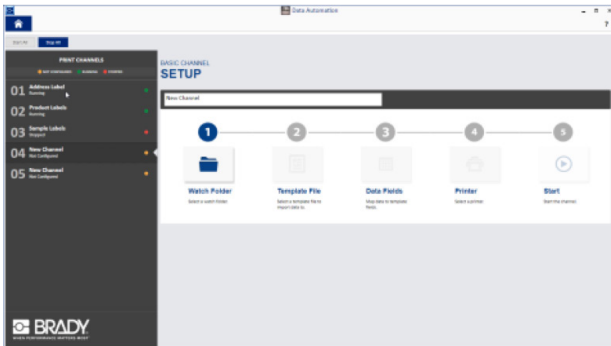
Data Automation

Start All Stop All

PRINT CHANNELS

NOT CONFIGURED RUNNING STOPPED

01 Address Label Running

02 Product Labels Running

03 Sample Labels Stopped

04 New Channel Not Configured

05 New Channel Not Configured

BRADY

WHEN PERFORMANCE MATTERS MOST

BASIC CHANNEL
SETUP

New Channel

1 2 3 4 5

Watch Folder
Select a watch folder.

Template File
Select a template file to import data to.

Data Fields
Map data to template fields.

Printer
Select a printer.

Start
Start the channel.